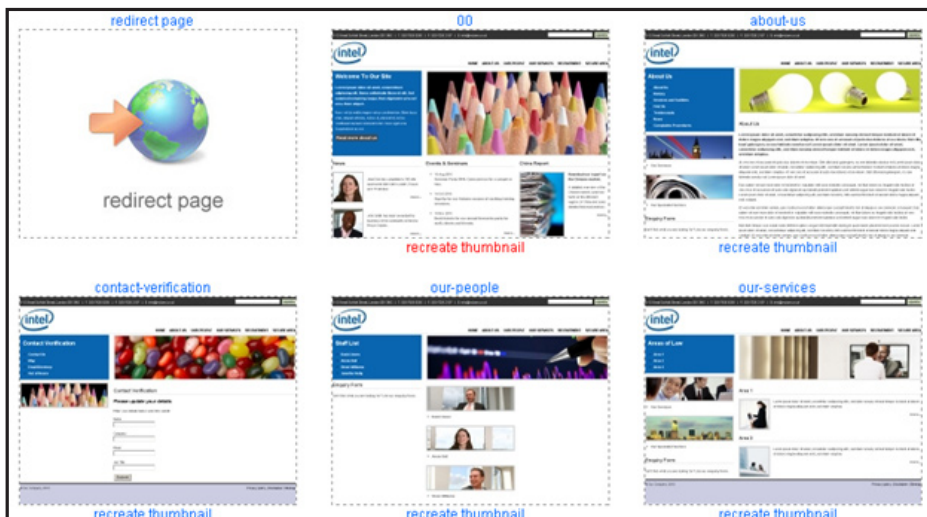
redirect page

redirect page

00

intel

Welcome To Our Site

recreate thumbnail

about-us

intel

About Us

recreate thumbnail

contact-verification

intel

Contact Verification

recreate thumbnail

our-people

intel

Staff List

recreate thumbnail

our-services

intel

Areas of Law

recreate thumbnail